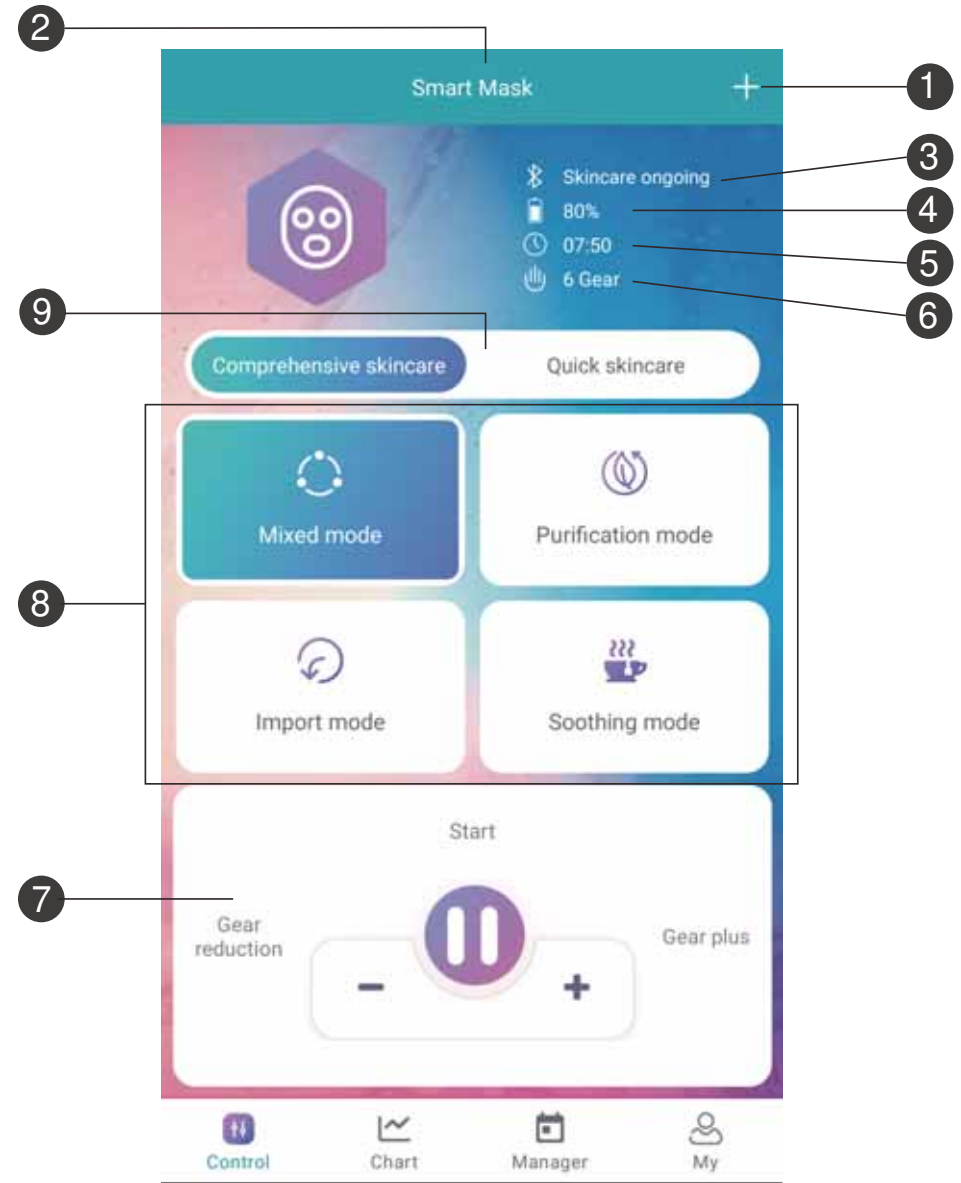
2

Smart Mask

+

1

Skincare ongoing

3

80%

4

07:50

5

6 Gear

6

9

Comprehensive skincare

Quick skincare

8

Mixed mode

Purification mode

Import mode

Soothing mode

Start

7

Gear reduction

Gear plus

−

+

Control

Chart

Manager

My